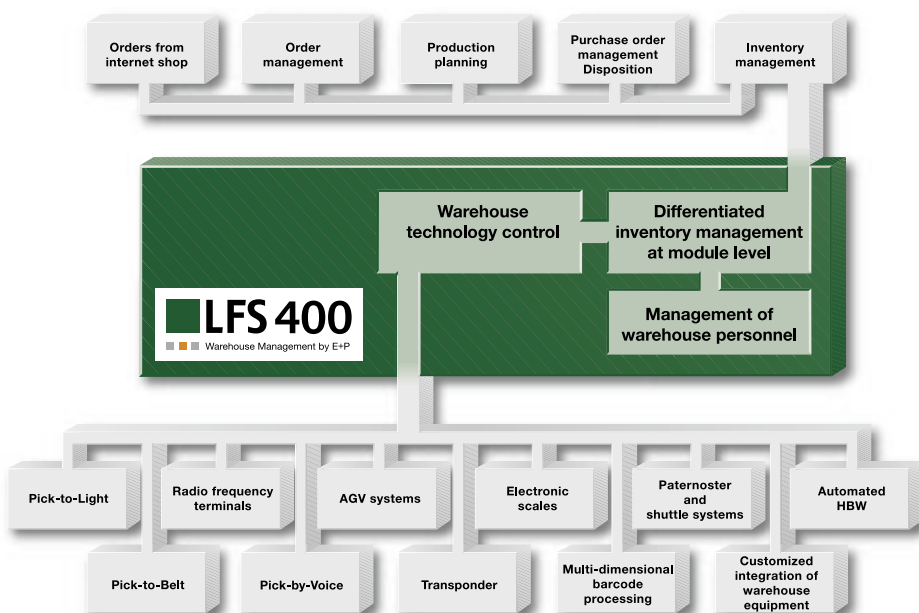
Orders from internet shop

Order management

Production planning

Purchase order management Disposition

Inventory management

Warehouse technology control

Differentiated inventory management at module level

Management of warehouse personnel

LFS 400

Warehouse Management by E+P

Pick-to-Light

Radio frequency terminals

AGV systems

Electronic scales

Paternoster and shuttle systems

Automated HBW

Pick-to-Belt

Pick-by-Voice

Transponder

Multi-dimensional barcode processing

Customized integration of warehouse equipment